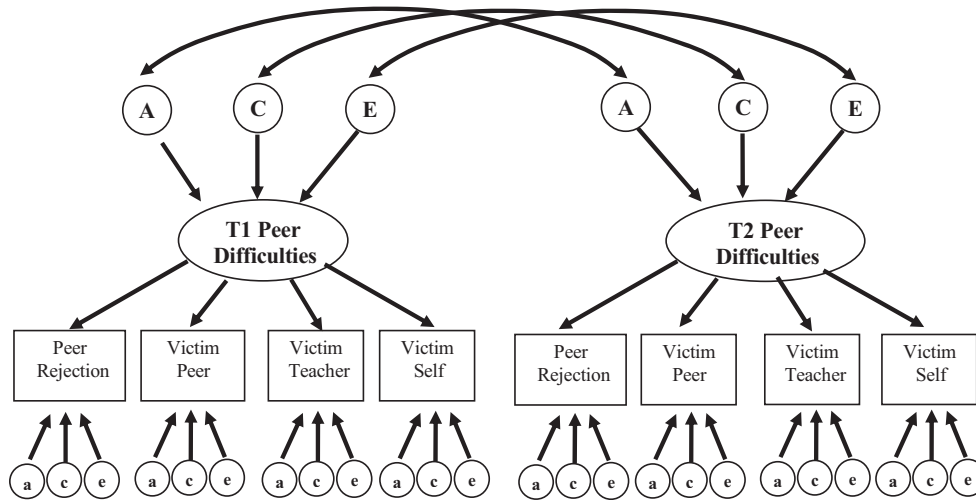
A C E A C E

T1 Peer Difficulties

T2 Peer Difficulties

Peer Rejection
Victim Peer
Victim Teacher
Victim Self

Peer Rejection
Victim Peer
Victim Teacher
Victim Self

a c e a c e a c e a c e a c e a c e a c e a c e